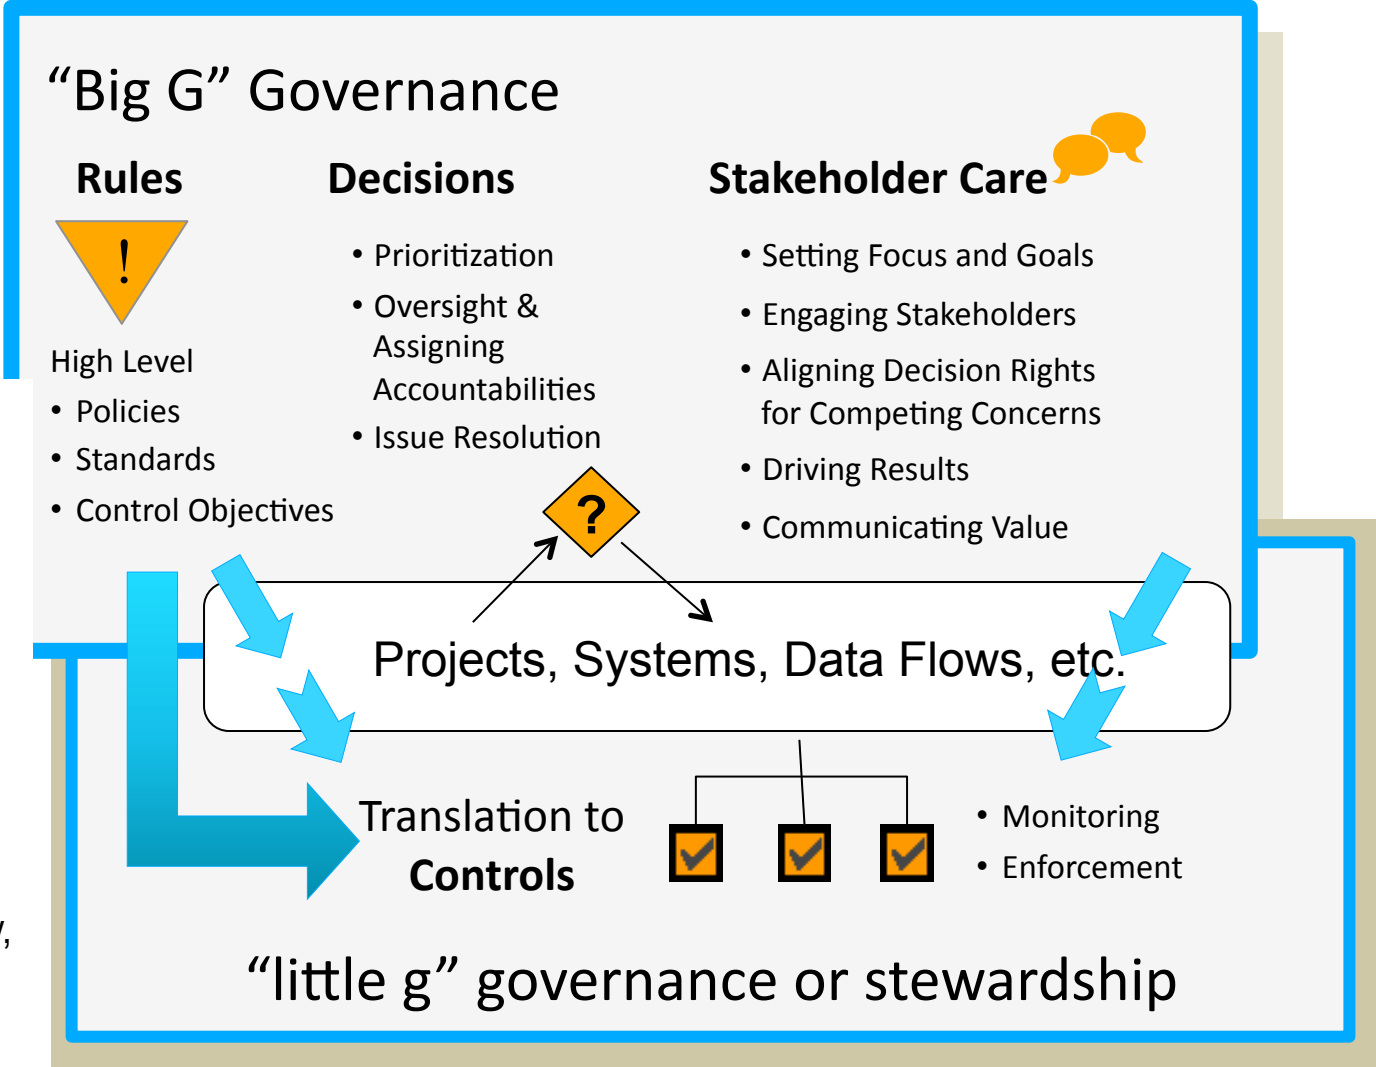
“Big G” Governance

Rules

!

High Level

- Policies
- Standards
- Control Objectives

Decisions

- Prioritization
- Oversight & Assigning Accountabilities
- Issue Resolution

?

Stakeholder Care

- Setting Focus and Goals
- Engaging Stakeholders
- Aligning Decision Rights for Competing Concerns
- Driving Results
- Communicating Value

Projects, Systems, Data Flows, etc.

Translation to
Controls

- Monitoring
- Enforcement

“little g” governance or stewardship